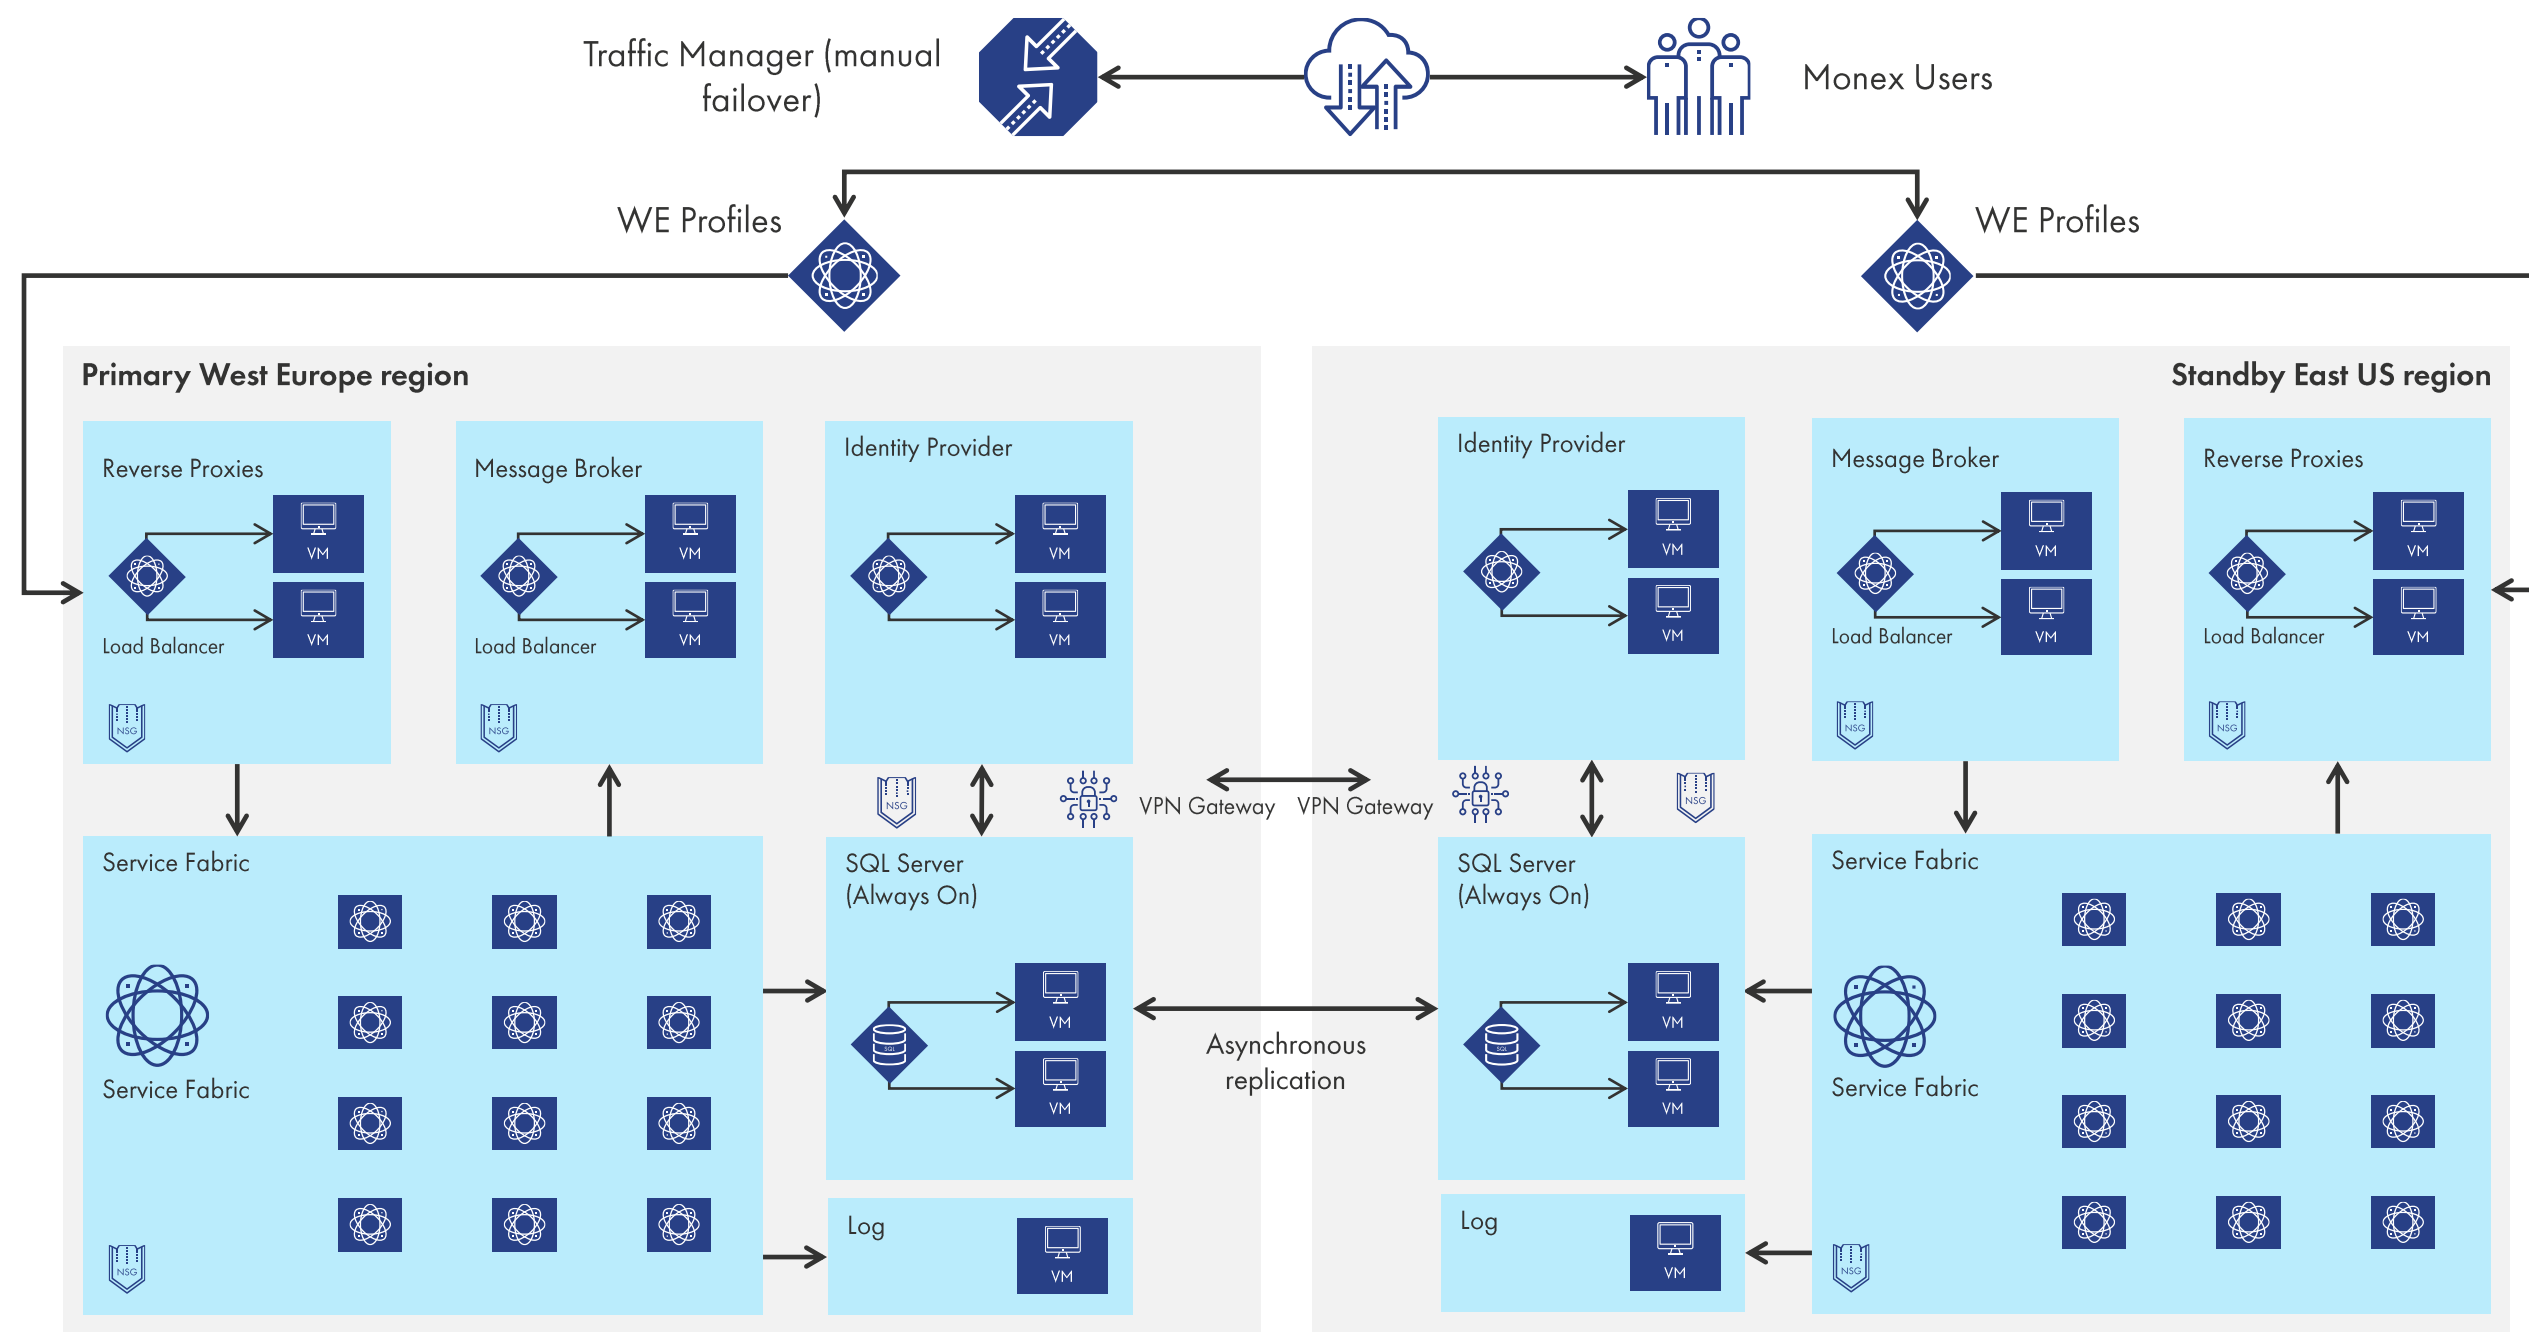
Traffic Manager (manual failover)

Monex Users

WE Profiles

WE Profiles

Primary West Europe region

Reverse Proxies

VM

VM

Load Balancer

NSG

Message Broker

VM

VM

Load Balancer

NSG

Identity Provider

VM

VM

NSG

VPN Gateway

VPN Gateway

Service Fabric

Service Fabric

NSG

SQL Server (Always On)

SQL

VM

VM

Log

VM

Asynchronous replication

Standby East US region

Identity Provider

VM

VM

NSG

Message Broker

VM

VM

Load Balancer

NSG

Reverse Proxies

VM

VM

Load Balancer

NSG

SQL Server (Always On)

SQL

VM

VM

Log

VM

Service Fabric

Service Fabric

NSG